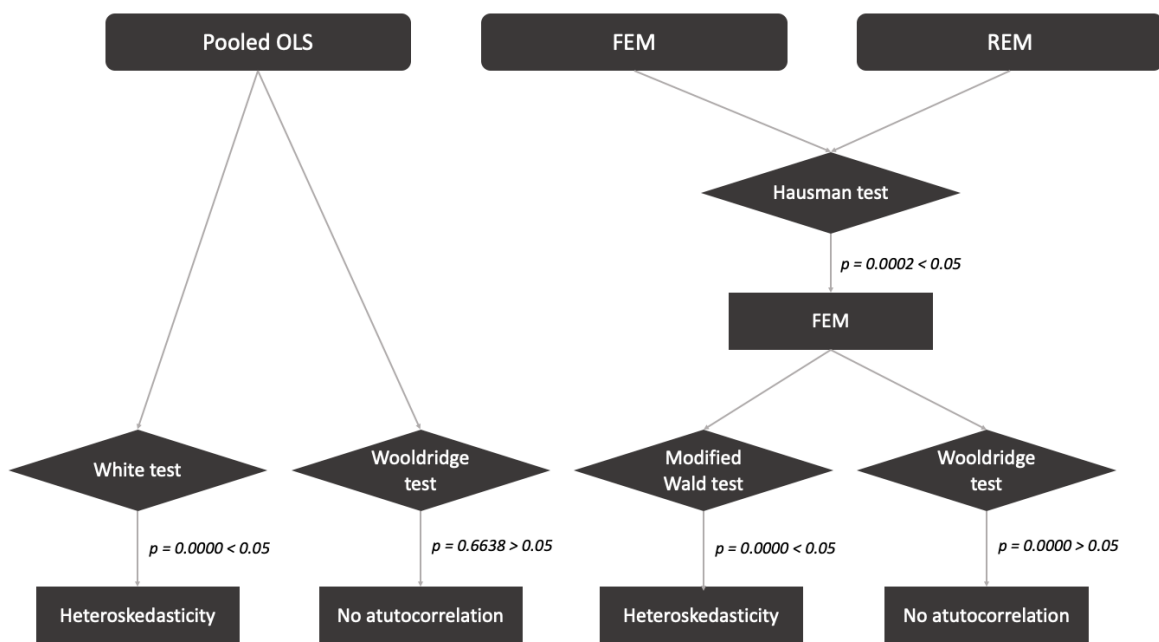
Pooled OLS

FEM

REM

Hausman test

$p = 0.0002 < 0.05$

FEM

White test

Wooldridge test

Modified Wald test

Wooldridge test

$p = 0.0000 < 0.05$

$p = 0.6638 > 0.05$

$p = 0.0000 < 0.05$

$p = 0.0000 > 0.05$

Heteroskedasticity

No atutocorrelation

Heteroskedasticity

No atutocorrelation